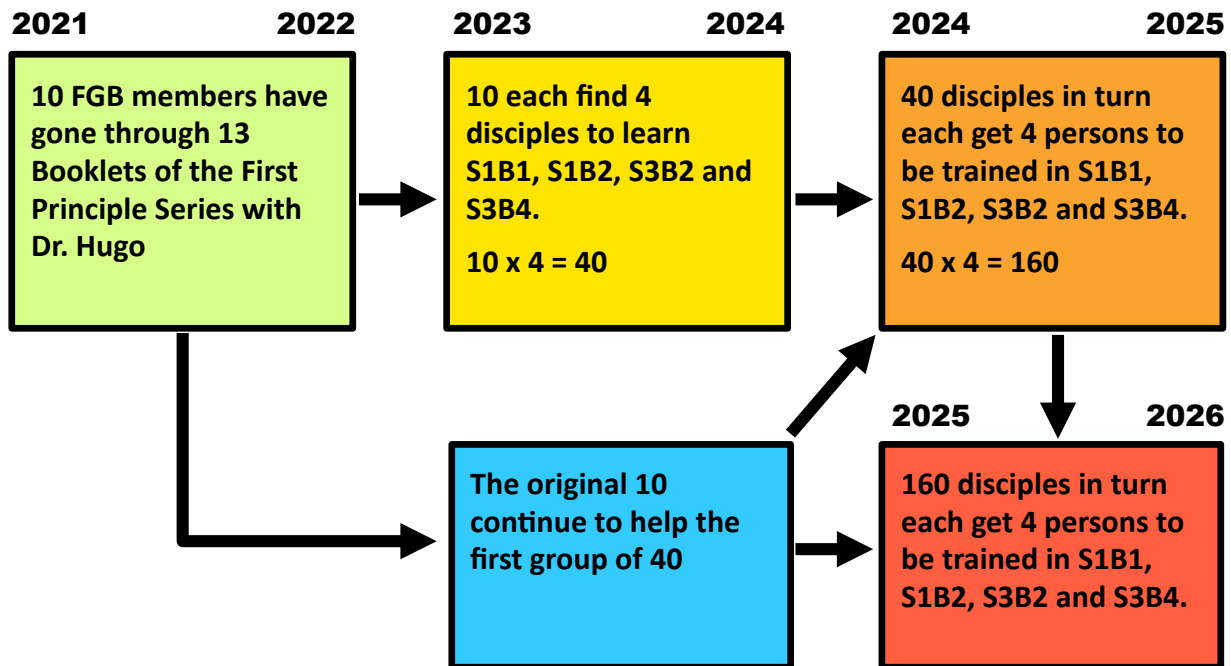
2021 2022

10 FGB members have gone through 13 Booklets of the First Principle Series with Dr. Hugo

2023 2024

10 each find 4 disciples to learn S1B1, S1B2, S3B2 and S3B4.

10 x 4 = 40

2024 2025

40 disciples in turn each get 4 persons to be trained in S1B1, S1B2, S3B2 and S3B4.

40 x 4 = 160

The original 10 continue to help the first group of 40

2025 2026

160 disciples in turn each get 4 persons to be trained in S1B1, S1B2, S3B2 and S3B4.